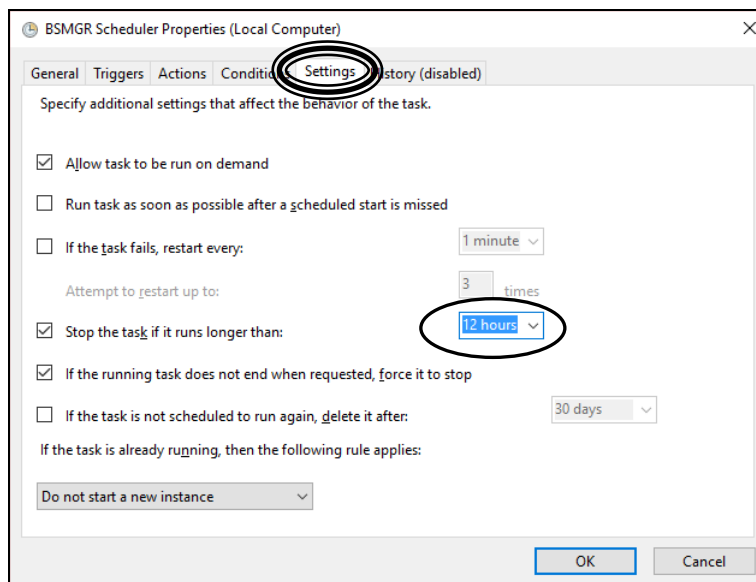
BSMGR Scheduler Properties (Local Computer)

General Triggers Actions Conditio Settings istory (disabled)

Specify additional settings that affect the behavior of the task.

Allow task to be run on demand

Run task as soon as possible after a scheduled start is missed

If the task fails, restart every: 1 minute

Attempt to restart up to: 3 times

Stop the task if it runs longer than: 12 hours

If the running task does not end when requested, force it to stop

If the task is not scheduled to run again, delete it after: 30 days

If the task is already running, then the following rule applies:

Do not start a new instance

OK Cancel